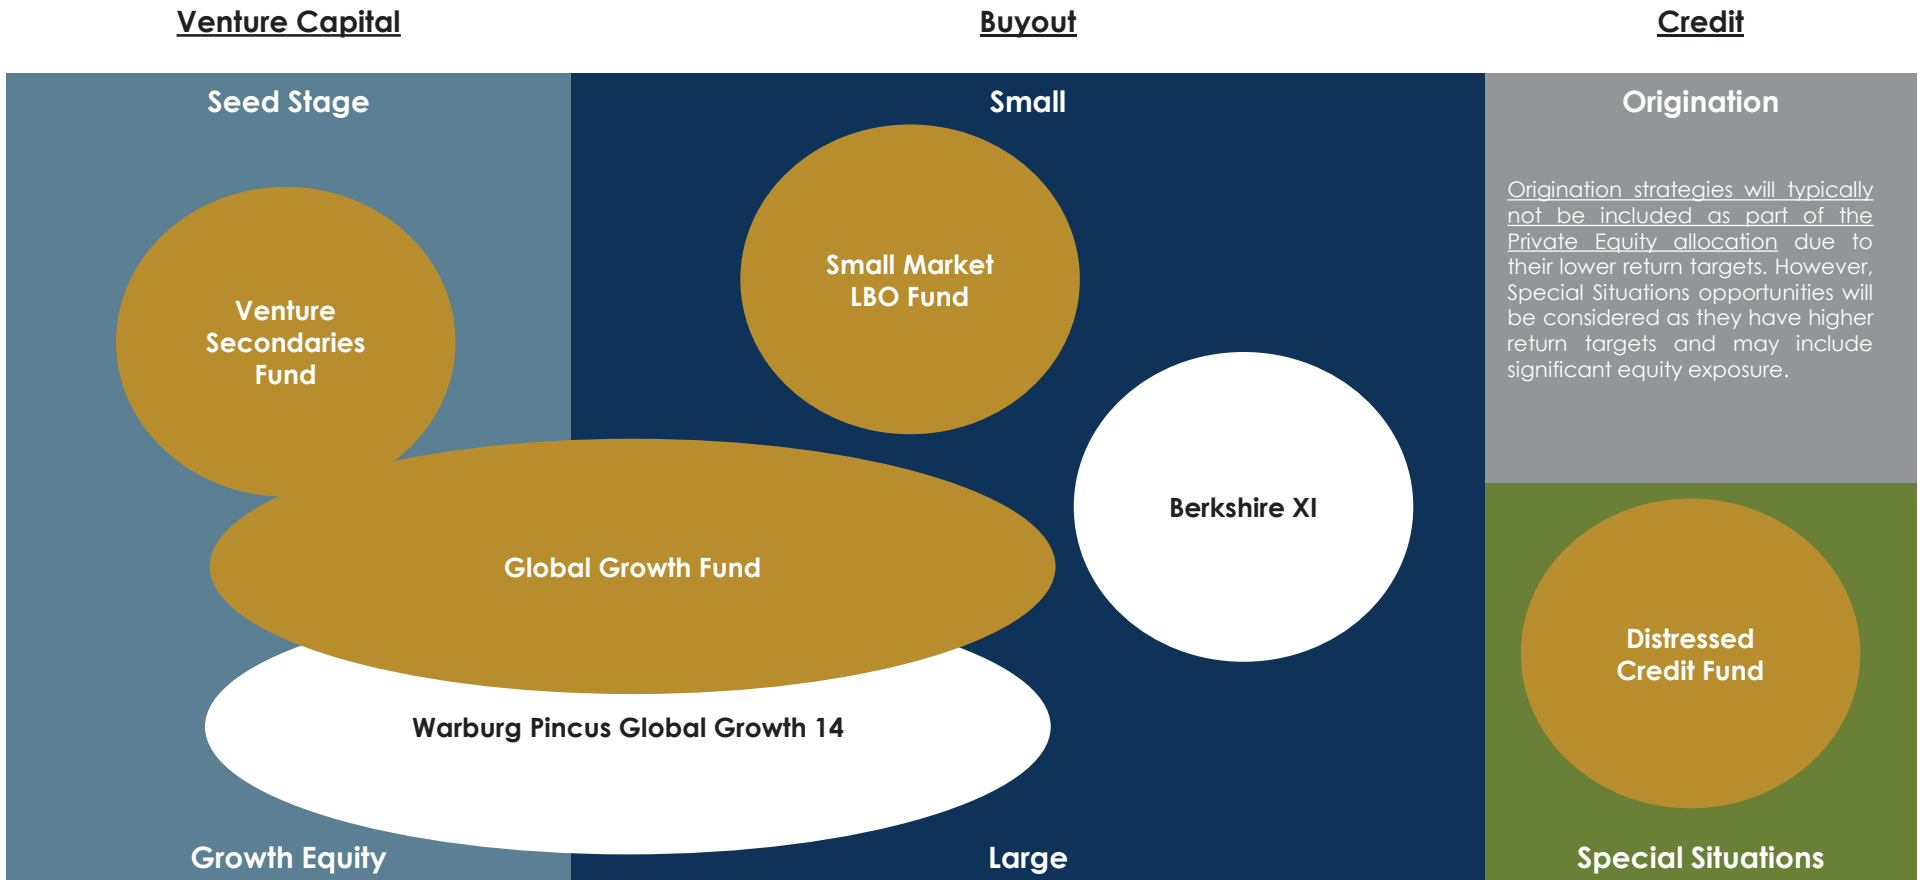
Venture Capital

Buyout

Credit

Seed Stage

Small

Origination

Origination strategies will typically not be included as part of the Private Equity allocation due to their lower return targets. However, Special Situations opportunities will be considered as they have higher return targets and may include significant equity exposure.

Venture Secondaries Fund

Small Market LBO Fund

Berkshire XI

Global Growth Fund

Warburg Pincus Global Growth 14

Distressed Credit Fund

Growth Equity

Large

Special Situations